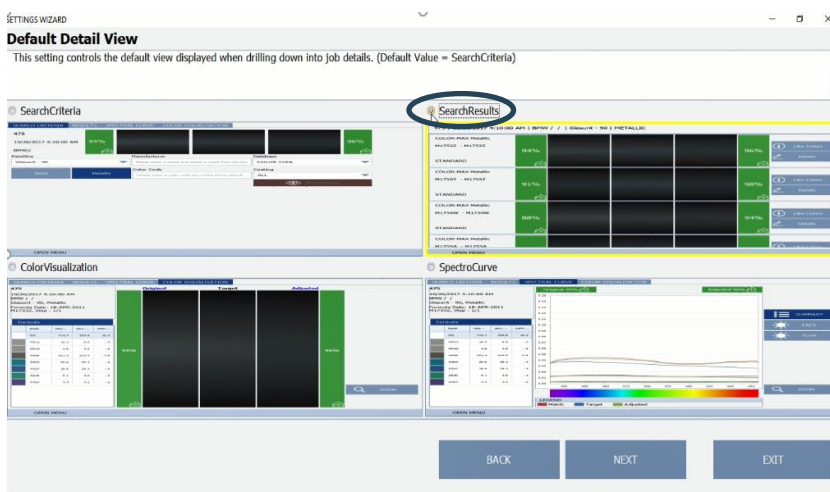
SETTINGS WIZARD

Default Detail View

This setting controls the default view displayed when drilling down into job details. (Default Value = SearchCriteria)

SearchCriteria

SearchResults

ColorVisualization

SpectroCurve

BACK

NEXT

EXIT